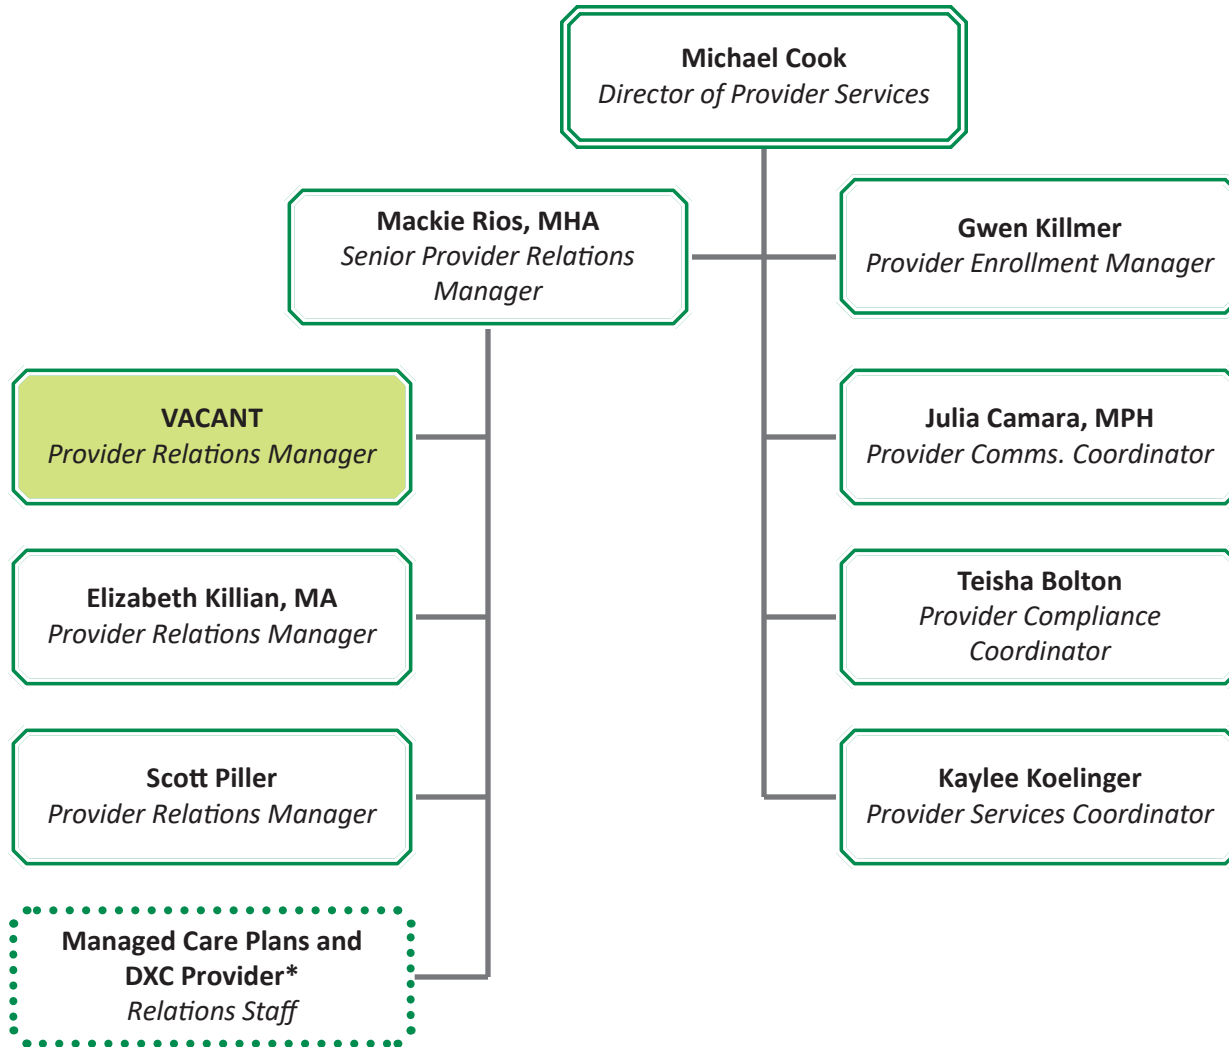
Michael Cook
Director of Provider Services

Mackie Rios, MHA
Senior Provider Relations Manager

Gwen Killmer
Provider Enrollment Manager

VACANT
Provider Relations Manager

Julia Camara, MPH
Provider Comms. Coordinator

Elizabeth Killian, MA
Provider Relations Manager

Teisha Bolton
Provider Compliance Coordinator

Scott Piller
Provider Relations Manager

Kaylee Koelinger
Provider Services Coordinator

Managed Care Plans and DXC Provider*
Relations Staff